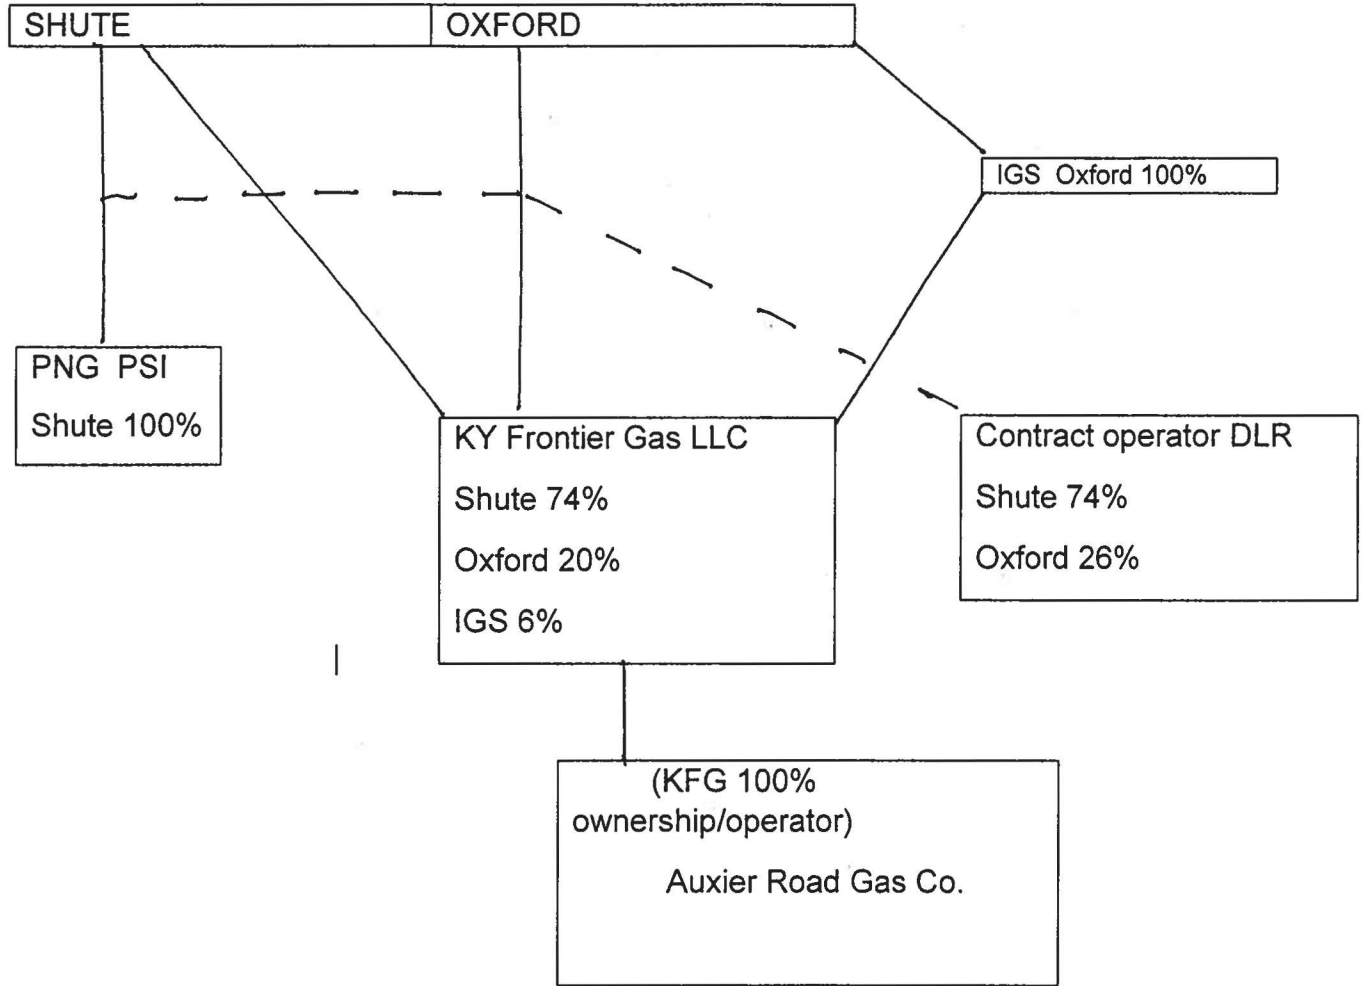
SHUTE

OXFORD

IGS Oxford 100%

PNG PSI

Shute 100%

KY Frontier Gas LLC

Shute 74%

Oxford 20%

IGS 6%

Contract operator DLR

Shute 74%

Oxford 26%

(KFG 100% ownership/operator)

Auxier Road Gas Co.